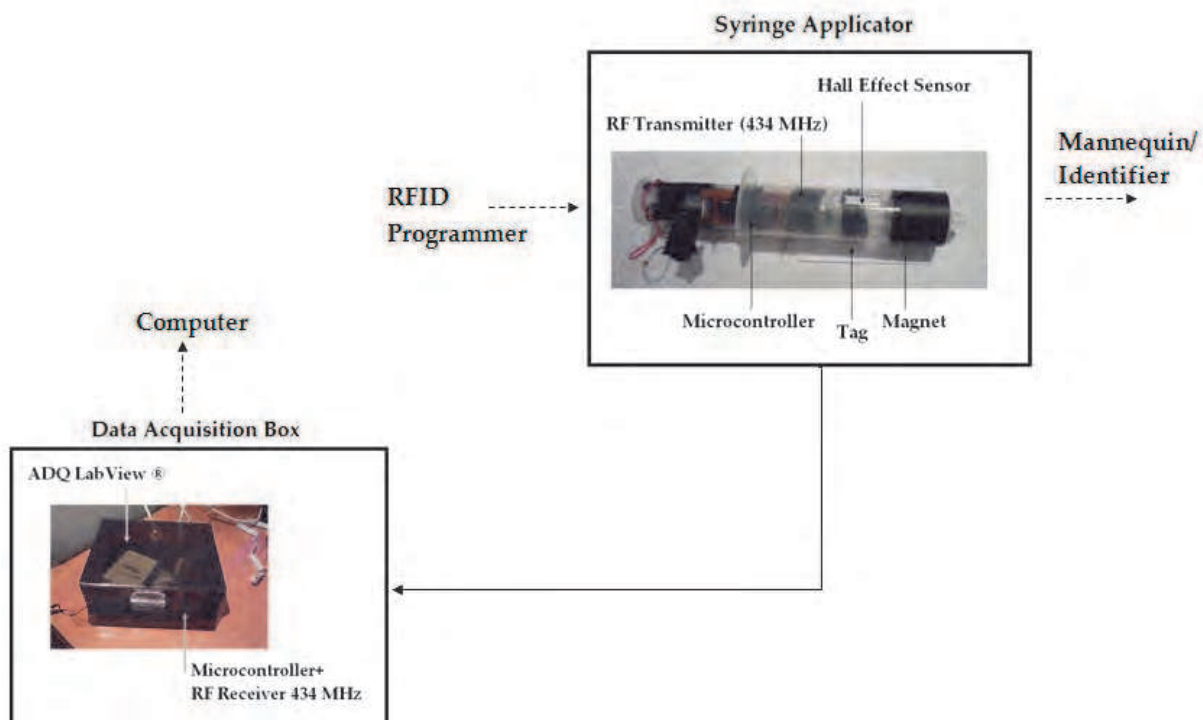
Syringe Applicator

Hall Effect Sensor

RF Transmitter (434 MHz)

RFID Programmer

Mannequin/ Identifier

Microcontroller

Tag

Magnet

Computer

Data Acquisition Box

ADQ LabView ®

Microcontroller+ RF Receiver 434 MHz